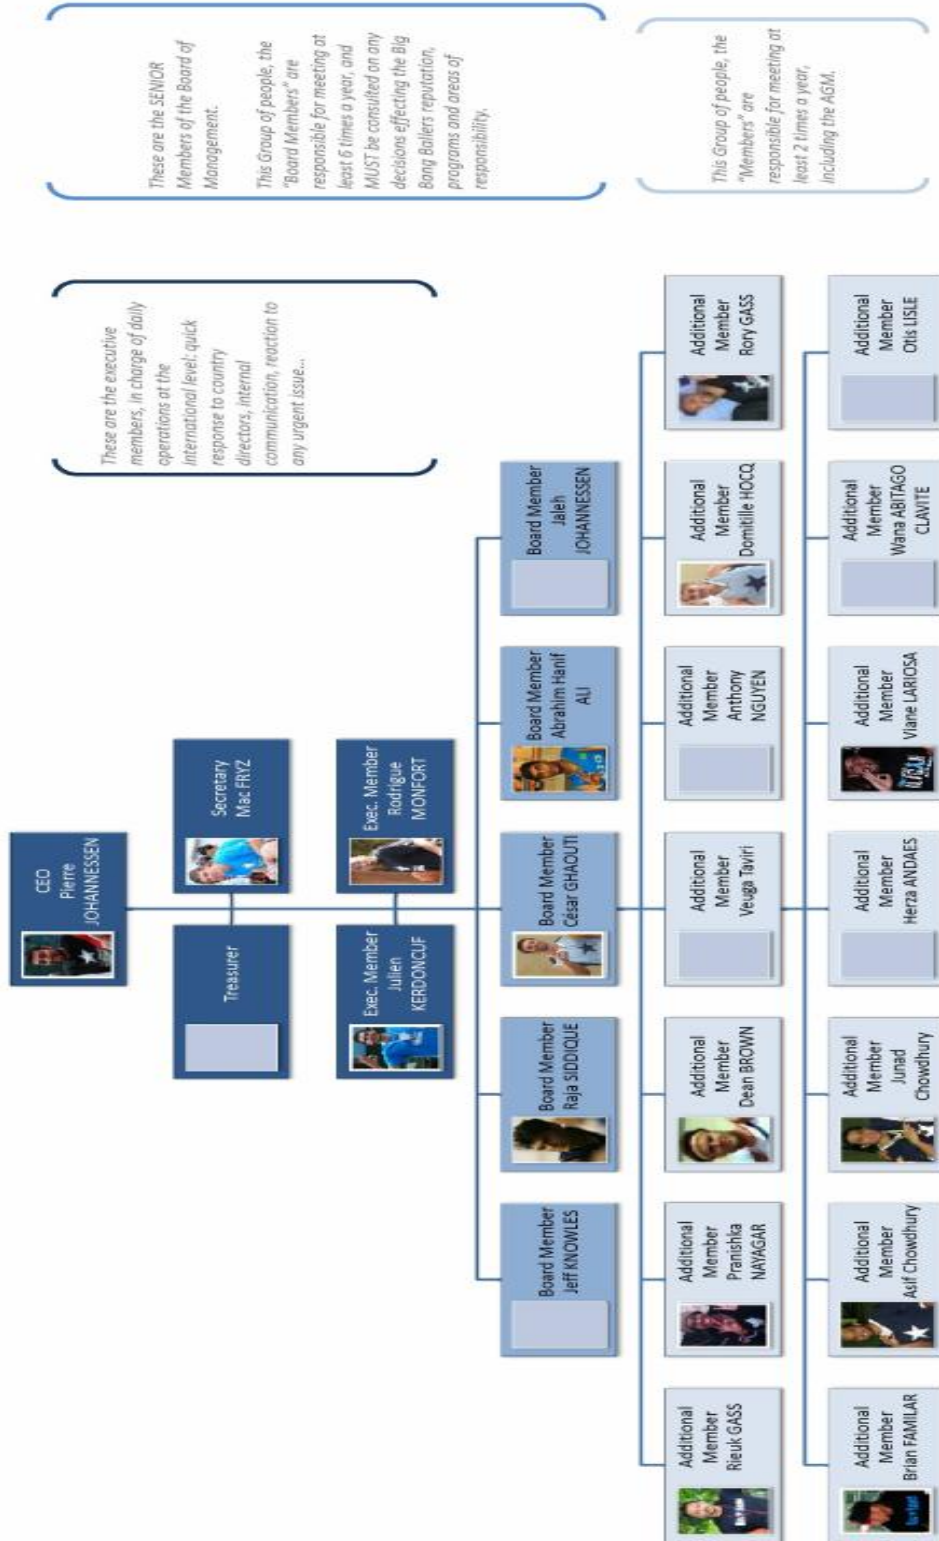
CEO
Pierre
JOHANNESSEN

Treasurer

Secretary
Mac FRYZ

Exec. Member
Julien
KERDONCUF

Exec. Member
Rodrigue
MONFORT

These are the executive members, in charge of daily operations at the international level: quick response to country directors, internal communication, reaction to any urgent issue...

These are the SENIOR Members of the Board of Management.

This Group of people, the "Board Members" are responsible for meeting at least 6 times a year, and MUST be consulted on any decisions effecting the Big Bang Ballers reputation, programs and areas of responsibility.

Board Member
Jeff KNOWLES

Board Member
Raja SIDDIQUE

Board Member
César GHAOUTI

Board Member
Abrahim Hanif
ALI

Board Member
Jaleh
JOHANNESSEN

This Group of people, the "Members" are responsible for meeting at least 2 times a year, including the AGM.

Additional
Member
Rieuk GASS

Additional
Member
Pranishka
NAYAGAR

Additional
Member
Dean BROWN

Additional
Member
Veuga Taviri

Additional
Member
Anthony
NGUYEN

Additional
Member
Domitille HOCQ

Additional
Member
Rory GASS

Additional
Member
Brian FAMILAR

Additional
Member
Asif Chowdhury

Additional
Member
Junad
Chowdhury

Additional
Member
Herza ANDAES

Additional
Member
Viane LARIOSA

Additional
Member
Wana ABITAGO
CLAVITE

Additional
Member
Otis LISLE